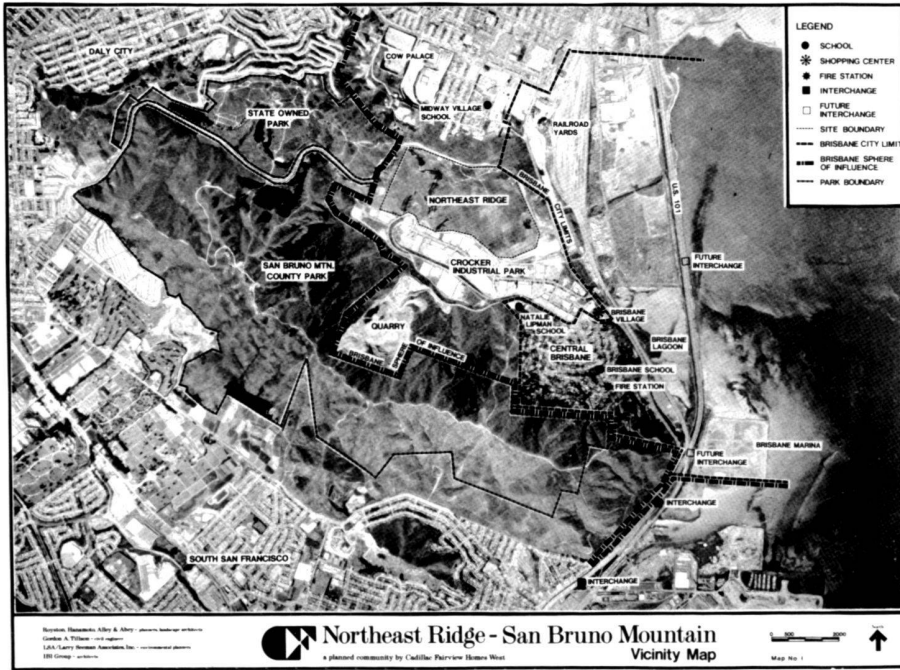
LEGEND
SCHOOL
SHOPPING CENTER
FIRE STATION
INTERCHANGE
FUTURE INTERCHANGE
SITE BOUNDARY
BRISBANE CITY LIMIT
BRISBANE SPHERE OF INFLUENCE
PARK BOUNDARY

DALY CITY
COW PALACE
STATE OWNED PARK
MIDWAY VILLAGE SCHOOL
RAILROAD YARDS
NORTHEAST RIDGE
BRISBANE CITY LIMITS
U.S. 101
FUTURE INTERCHANGE
CROCKER INDUSTRIAL PARK
SAN BRUNO MTN. COUNTY PARK
QUARRY
BRISBANE SPHERE OF INFLUENCE
NATALIE LIPMAN SCHOOL
BRISBANE VILLAGE
CENTRAL BRISBANE
BRISBANE LAGOON
BRISBANE SCHOOL
FIRE STATION
FUTURE INTERCHANGE
BRISBANE MARINA
INTERCHANGE
SOUTH SAN FRANCISCO
INTERCHANGE

Royston, Hanamoto, Alley & Abey - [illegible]
Gordon A. Tillson - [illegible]
LSA/Larry Seeman Associates, Inc. - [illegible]
HH Group - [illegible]

Northeast Ridge - San Bruno Mountain
a planned community by Cadillac Fairview Homes West
Vicinity Map

0 500 3000
Map No. 1